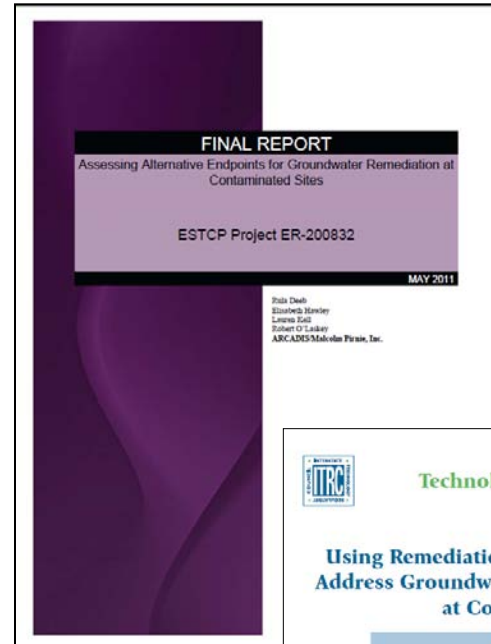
FINAL REPORT
Assessing Alternative Endpoints for Groundwater Remediation at Contaminated Sites

ESTCP Project ER-200832

MAY 2011

Rula Deeb
Elisabeth Hawley
Lauren Kell
Robert O'Laskey
ARCADIS/Malcolm Pirnie, Inc.

ITRC

Technol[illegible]

Using Remediatio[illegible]
Address Groundw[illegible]
at Co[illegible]